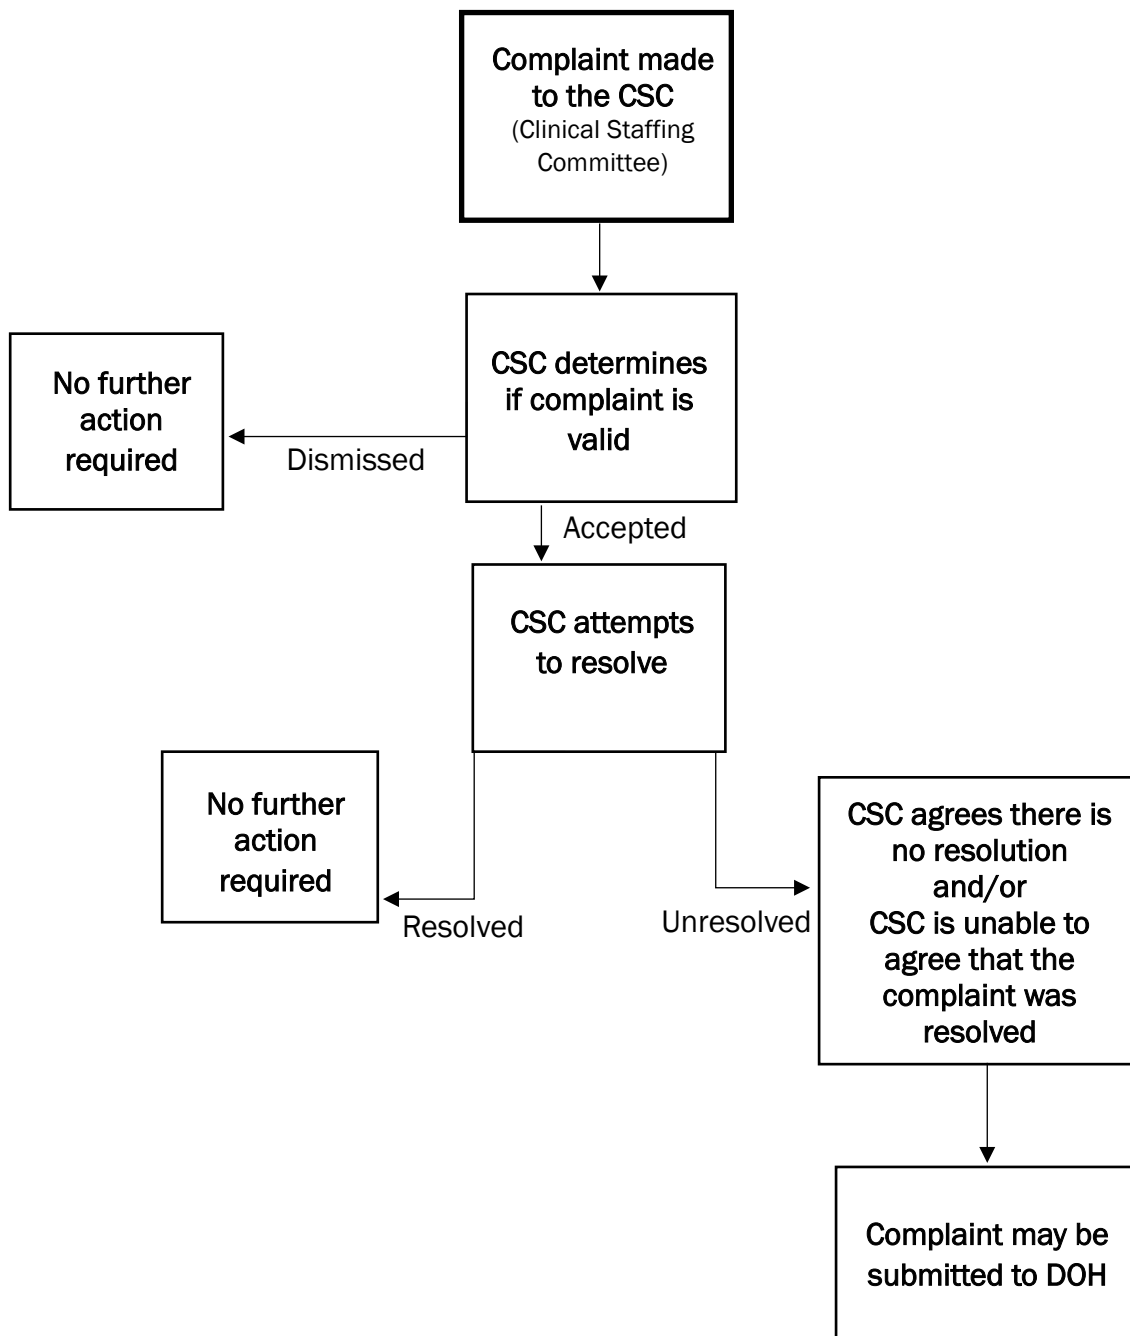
Complaint made to the CSC (Clinical Staffing Committee)

CSC determines if complaint is valid

No further action required

Dismissed

Accepted

CSC attempts to resolve

No further action required

Resolved

Unresolved

CSC agrees there is no resolution and/or CSC is unable to agree that the complaint was resolved

Complaint may be submitted to DOH